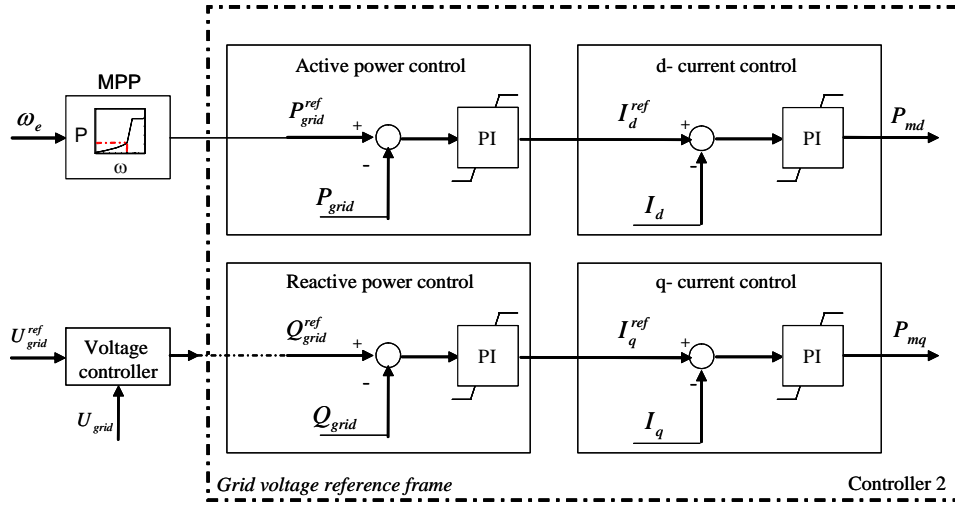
MPP

$\omega_e$

P

ω

Active power control

$P_{grid}^{ref}$

+

-

PI

$P_{grid}$

d- current control

$I_d^{ref}$

+

-

PI

$P_{md}$

$I_d$

Reactive power control

$U_{grid}^{ref}$

Voltage controller

$U_{grid}$

$Q_{grid}^{ref}$

+

-

PI

$Q_{grid}$

q- current control

$I_q^{ref}$

+

-

PI

$P_{mq}$

$I_q$

Grid voltage reference frame

Controller 2